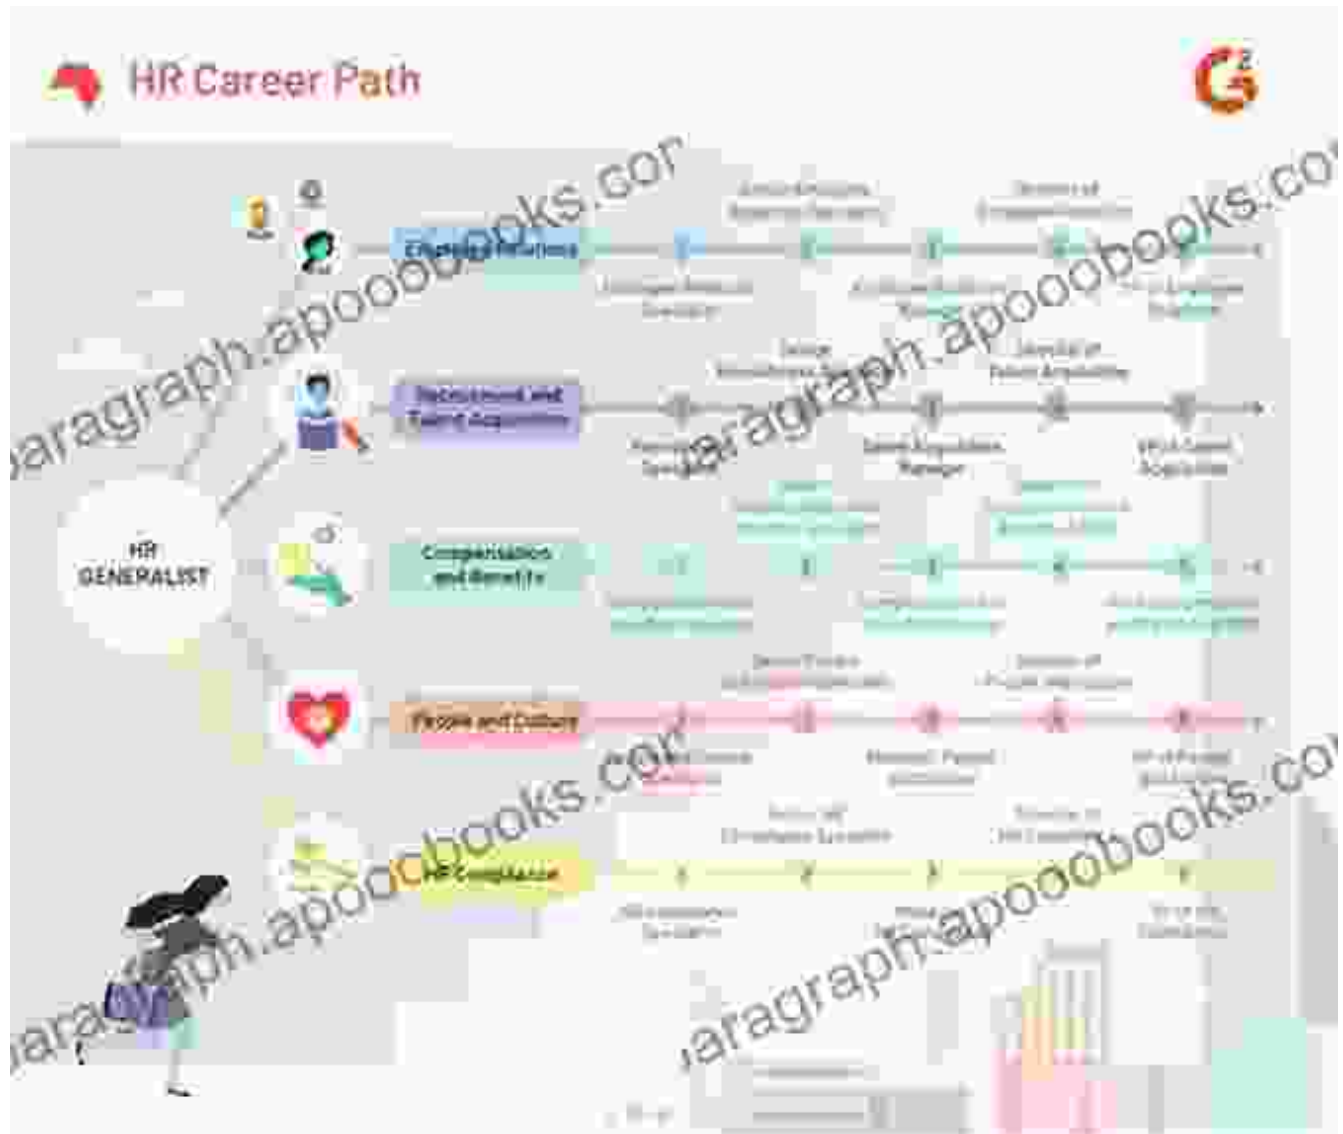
HR Career Path

paragraph.apoobooks.com

Employee Relations

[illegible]

Recruitment and Talent Acquisition

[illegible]

HR GENERALIST

Compensation and Benefits

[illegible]

People and Culture

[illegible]

HR Compliance

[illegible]

paragraph.apoobooks.com

paragraph.apoobooks.com

paragraph.apoobooks.com